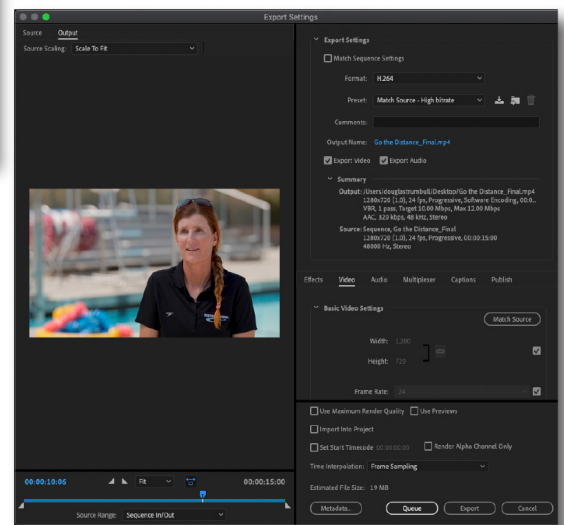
Export Settings

Source Output
Source Scaling: Scale To Fit

00:00:10:06 Fit 00:00:15:00
Source Range: Sequence In/Out

Export Settings
Match Sequence Settings
Format: H.264
Preset: Match Source - High bitrate
Comments:
Output Name: Go the Distance_Final.mp4
Export Video Export Audio

Summary
Output: /Users/douglastrumbull/Desktop/Go the Distance_Final.mp4
1280x720 (1.0), 24 fps, Progressive, Software Encoding, 00:0...
VBR, 1 pass, Target 10.00 Mbps, Max 12.00 Mbps
AAC, 320 kbps, 48 kHz, Stereo
Source: Sequence, Go the Distance_Final
1280x720 (1.0), 24 fps, Progressive, 00:00:15:00
48000 Hz, Stereo

Effects Video Audio Multiplexer Captions Publish

Basic Video Settings
Match Source
Width: 1,280
Height: 720
Frame Rate: 24

Use Maximum Render Quality Use Previews
Import Into Project
Set Start Timecode 00:00:00:00 Render Alpha Channel Only
Time Interpolation: Frame Sampling
Estimated File Size: 19 MB
Metadata... Queue Export Cancel